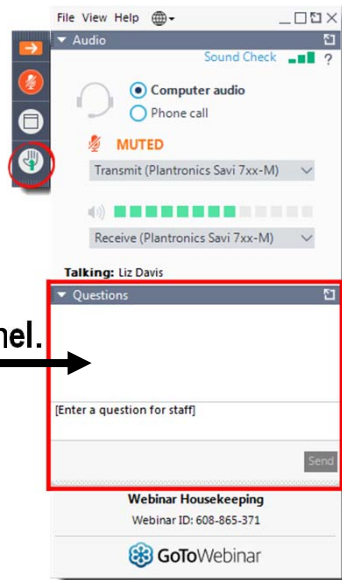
File View Help

Audio

Sound Check

?

Computer audio

Phone call

MUTED

Transmit (Plantronics Savi 7xx-M)

Receive (Plantronics Savi 7xx-M)

Talking: Liz Davis

nel.

Questions

[Enter a question for staff]

Send

Webinar Housekeeping

Webinar ID: 608-865-371

GoToWebinar